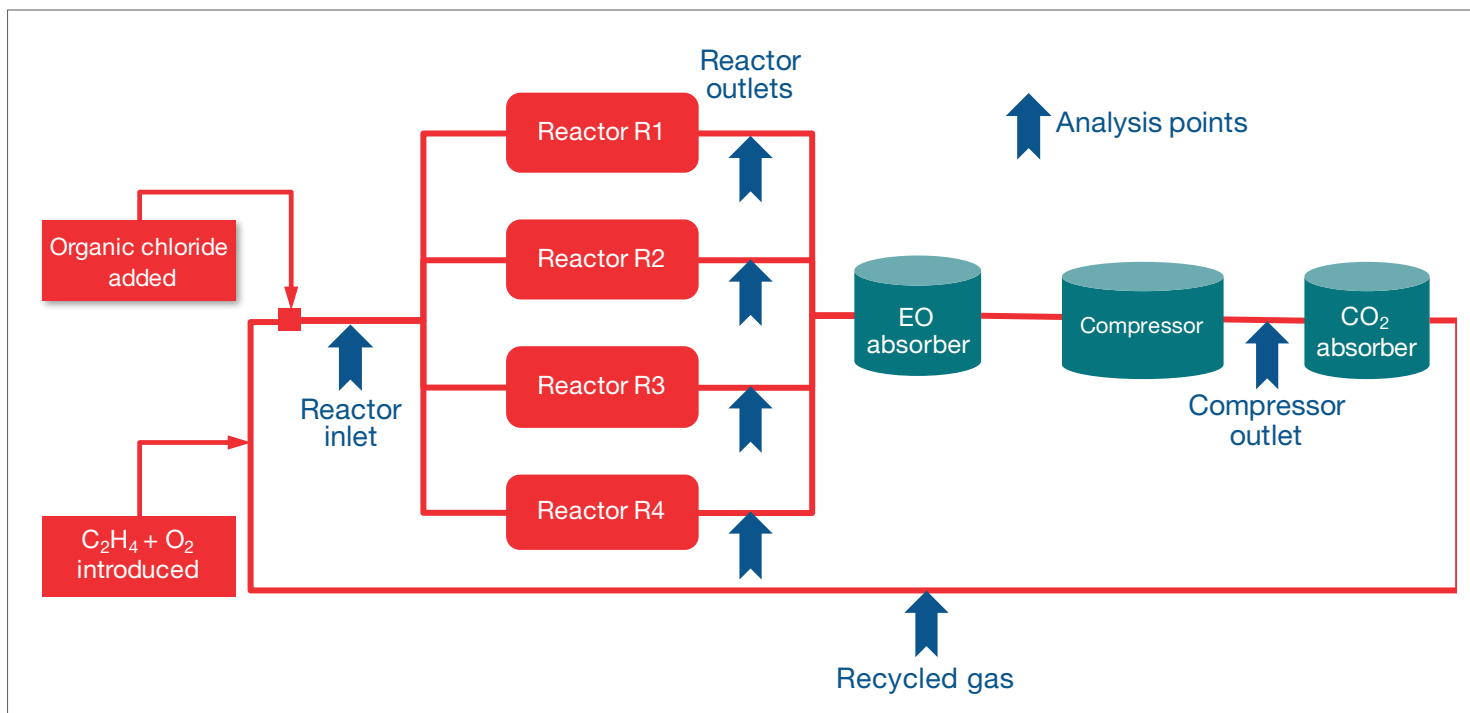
Reactor outlets

Analysis points

Organic chloride added

Reactor R1

Reactor R2

Reactor R3

Reactor R4

Reactor inlet

EO absorber

Compressor

$CO_2$ absorber

Compressor outlet

$C_2H_4 + O_2$ introduced

Recycled gas